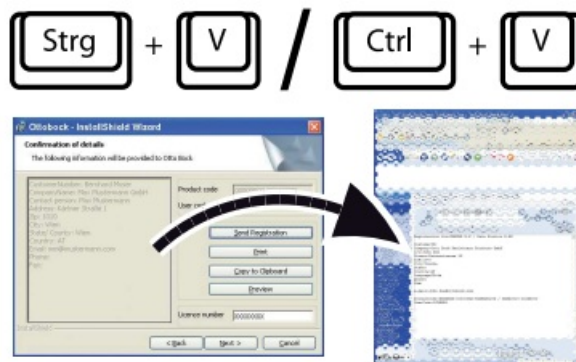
Strg + V / Ctrl + V

Ottobock - InstallShield Wizard

Confirmation of details

The following information will be provided to Otto Bock

CustomerNumber: Bernhard Muster
CompanyName: Max Mustermann GmbH
Contact person: Max Mustermann
Address: Kärntner Straße 1
Zip: 1010
City: Wien
State/Country: Wien
Country: AT
Email: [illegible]
Phone:
Fax:

Product code

User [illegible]

Send Registration

Print

Copy to Clipboard

Preview

Licence number

InstallShield

< Back

Next >

Cancel